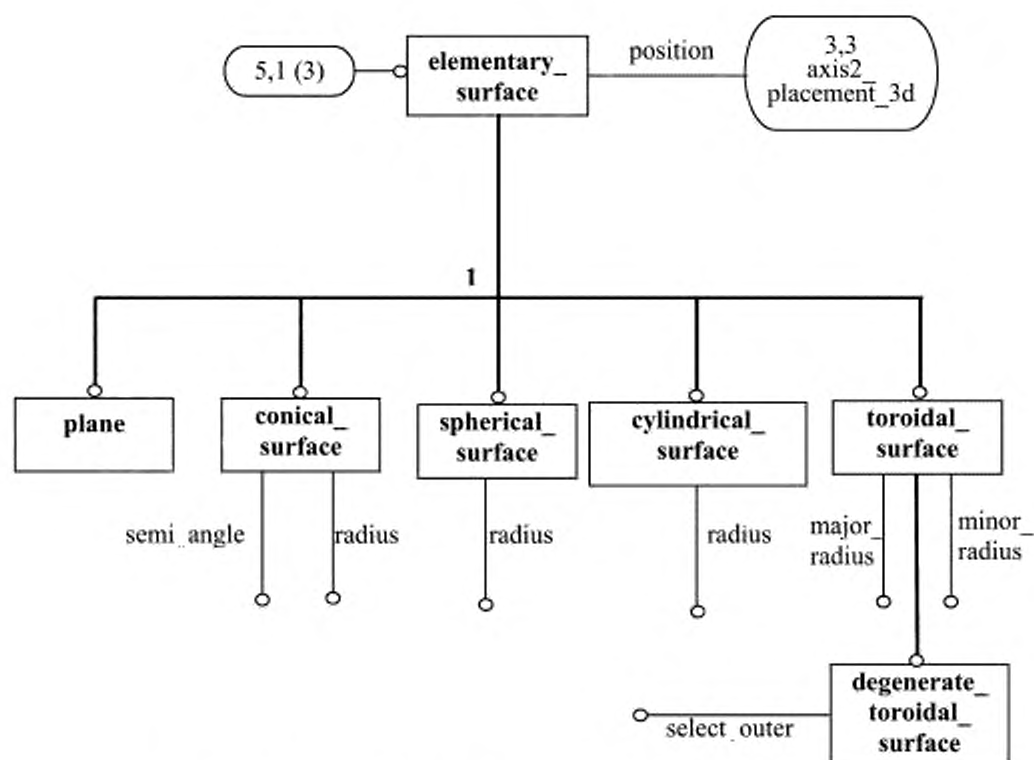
5,1 (3)

elementary_ surface

position

3,3 axis2_ placement_3d

1

plane

conical_ surface

semi_angle

radius

spherical_ surface

radius

cylindrical_ surface

radius

toroidal_ surface

major_ radius

minor_ radius

degenerate_ toroidal_ surface

select_outer